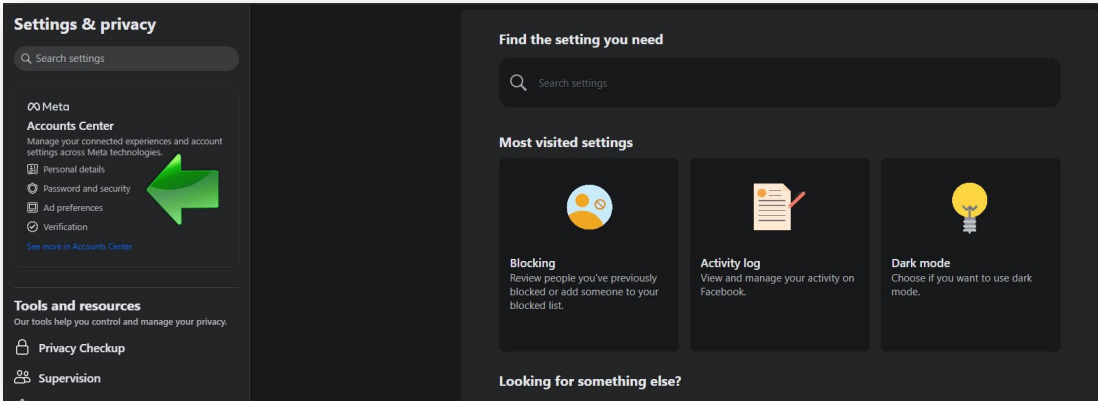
Settings & privacy

Search settings

Meta
Accounts Center
Manage your connected experiences and account settings across Meta technologies.
Personal details
Password and security
Ad preferences
Verification
See more in Accounts Center

Tools and resources
Our tools help you control and manage your privacy.
Privacy Checkup
Supervision

Find the setting you need

Search settings

Most visited settings

Blocking
Review people you've previously blocked or add someone to your blocked list.

Activity log
View and manage your activity on Facebook.

Dark mode
Choose if you want to use dark mode.

Looking for something else?